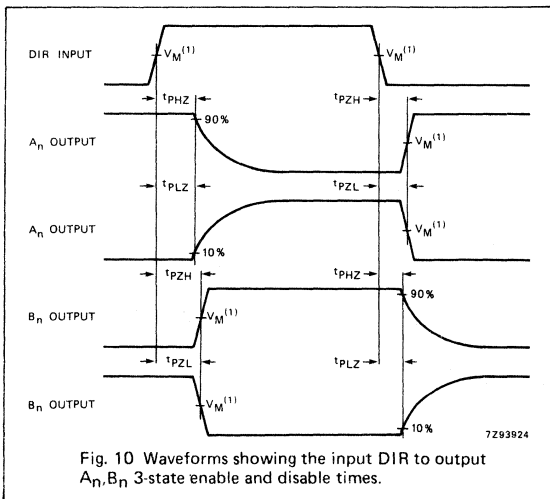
DIR INPUT

$V_M^{(1)}$

$V_M^{(1)}$

$t_{PHZ}$

$t_{PZH}$

$A_n$ OUTPUT

90%

$V_M^{(1)}$

$t_{PLZ}$

$t_{PZL}$

$A_n$ OUTPUT

$V_M^{(1)}$

10%

$t_{PZH}$

$t_{PHZ}$

$B_n$ OUTPUT

$V_M^{(1)}$

90%

$t_{PZL}$

$t_{PLZ}$

$B_n$ OUTPUT

$V_M^{(1)}$

10%

7Z93924

Fig. 10 Waveforms showing the input DIR to output $A_n$,$B_n$ 3-state enable and disable times.